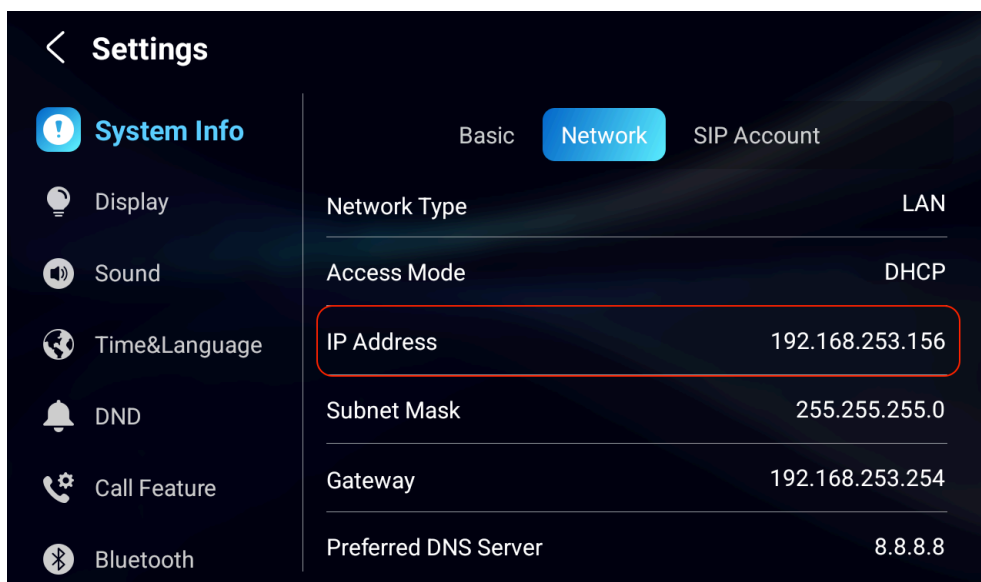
Settings

System Info
Display
Sound
Time&Language
DND
Call Feature
Bluetooth

Basic
Network
SIP Account

| | |
|---|---|
| Network Type | LAN |
| Access Mode | DHCP |
| IP Address | 192.168.253.156 |
| Subnet Mask | 255.255.255.0 |
| Gateway | 192.168.253.254 |
| Preferred DNS Server | 8.8.8.8 |